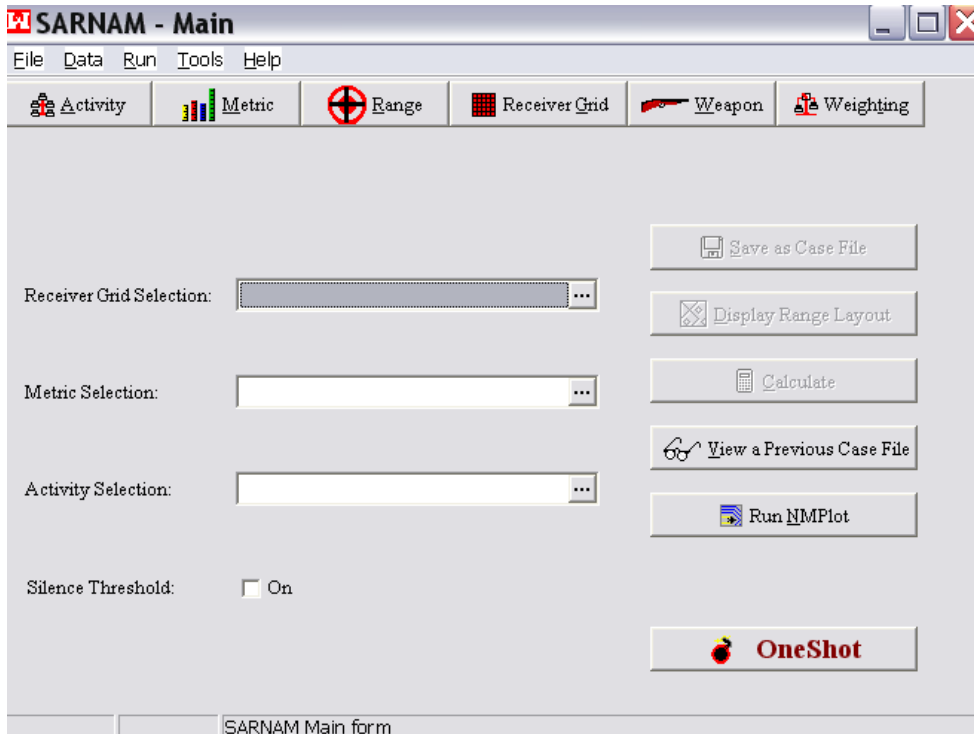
SARNAM - Main

File Data Run Tools Help

Activity Metric Range Receiver Grid Weapon Weighting

Save as Case File

Receiver Grid Selection: ...

Display Range Layout

Metric Selection: ...

Calculate

View a Previous Case File

Activity Selection: ...

Run NMPlot

Silence Threshold: On

OneShot

SARNAM Main form